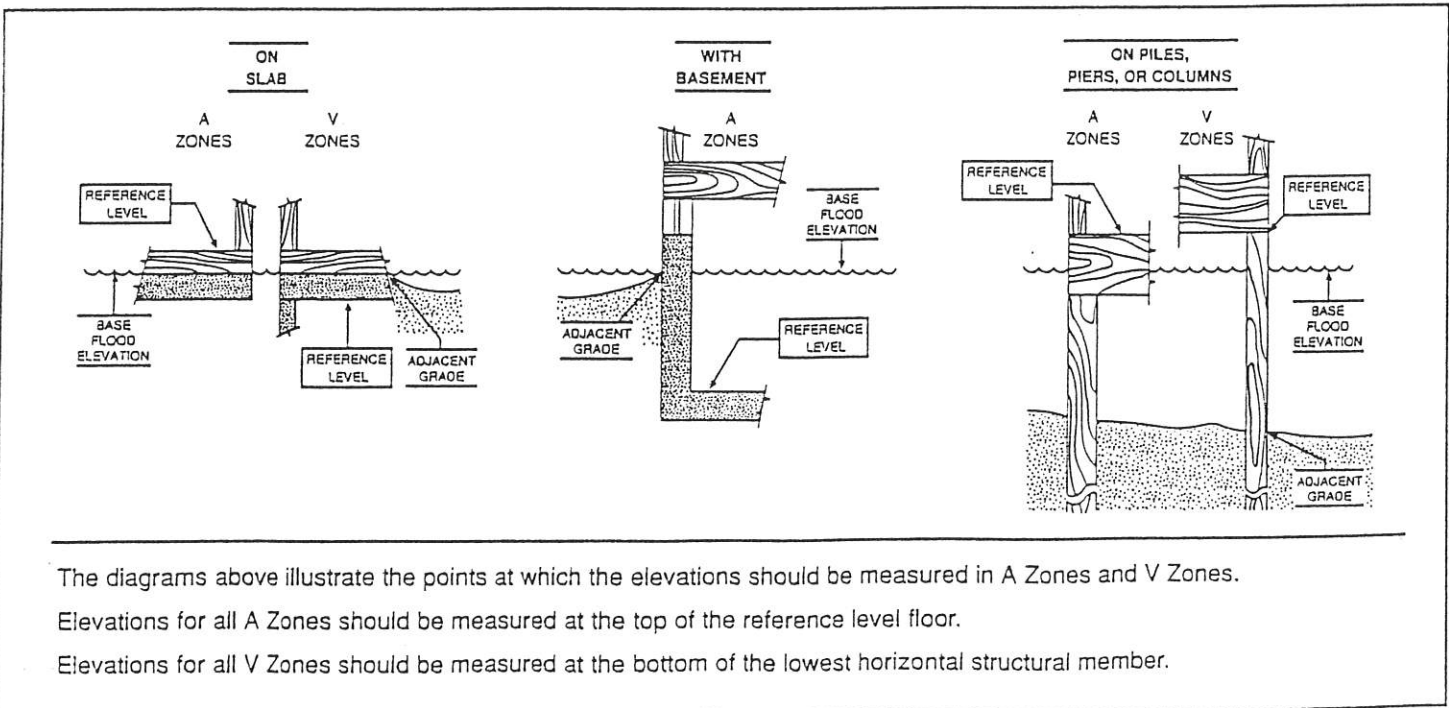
ON SLAB

A ZONES

V ZONES

REFERENCE LEVEL

BASE FLOOD ELEVATION

REFERENCE LEVEL

ADJACENT GRADE

WITH BASEMENT

A ZONES

BASE FLOOD ELEVATION

ADJACENT GRADE

REFERENCE LEVEL

ON PILES, PIERS, OR COLUMNS

A ZONES

V ZONES

REFERENCE LEVEL

REFERENCE LEVEL

BASE FLOOD ELEVATION

ADJACENT GRADE

The diagrams above illustrate the points at which the elevations should be measured in A Zones and V Zones.

Elevations for all A Zones should be measured at the top of the reference level floor.

Elevations for all V Zones should be measured at the bottom of the lowest horizontal structural member.